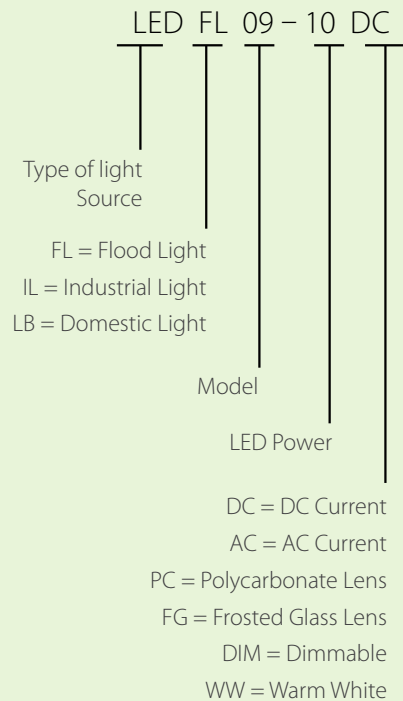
LED FL 09 – 10 DC

Type of light Source

FL = Flood Light
IL = Industrial Light
LB = Domestic Light

Model

LED Power

DC = DC Current
AC = AC Current
PC = Polycarbonate Lens
FG = Frosted Glass Lens
DIM = Dimmable
WW = Warm White